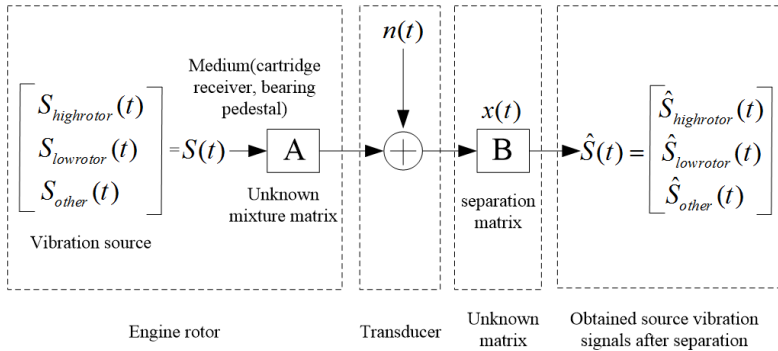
$\begin{bmatrix} S_{highrotor}(t) \\ S_{lowrotor}(t) \\ S_{other}(t) \end{bmatrix} = S(t)$

Vibration source

Medium(cartridge receiver, bearing pedestal)

A

Unknown mixture matrix

$n(t)$

$+$

$x(t)$

B

separation matrix

$\hat{S}(t) = \begin{bmatrix} \hat{S}_{highrotor}(t) \\ \hat{S}_{lowrotor}(t) \\ \hat{S}_{other}(t) \end{bmatrix}$

Engine rotor

Transducer

Unknown matrix

Obtained source vibration signals after separation